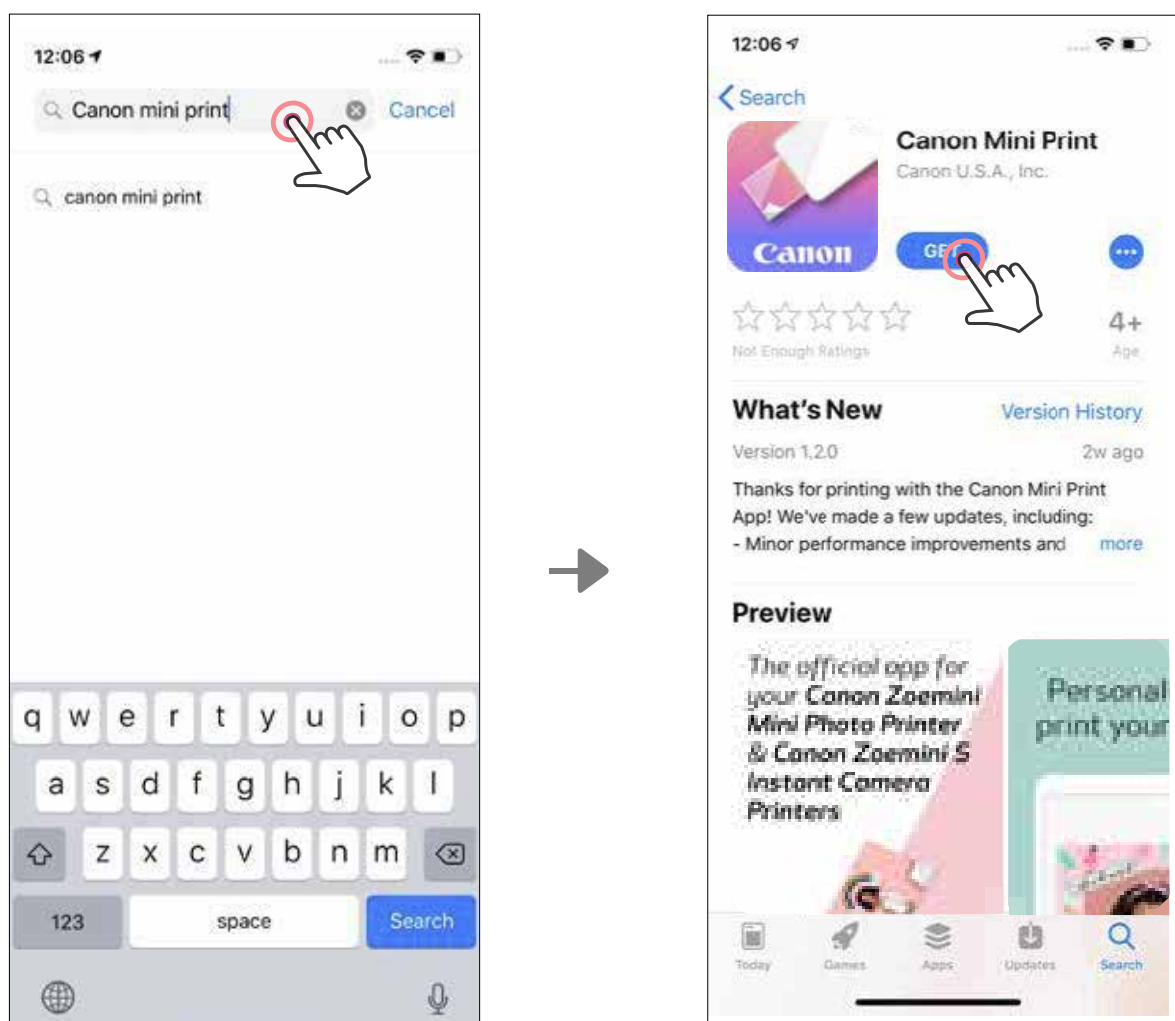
12:06

Canon mini print

Cancel

canon mini print

q w e r t y u i o p

a s d f g h j k l

z x c v b n m

123

space

Search

12:06

Search

Canon

Canon Mini Print

Canon U.S.A., Inc.

GET

Not Enough Ratings

4+

Age

What's New

Version History

Version 1.2.0

2w ago

Thanks for printing with the Canon Mini Print App! We've made a few updates, including:
- Minor performance improvements and

more

Preview

The official app for your Canon Zoemini Mini Photo Printer & Canon Zoemini S Instant Camera Printers

Personal print your

Today

Games

Apps

Updates

Search